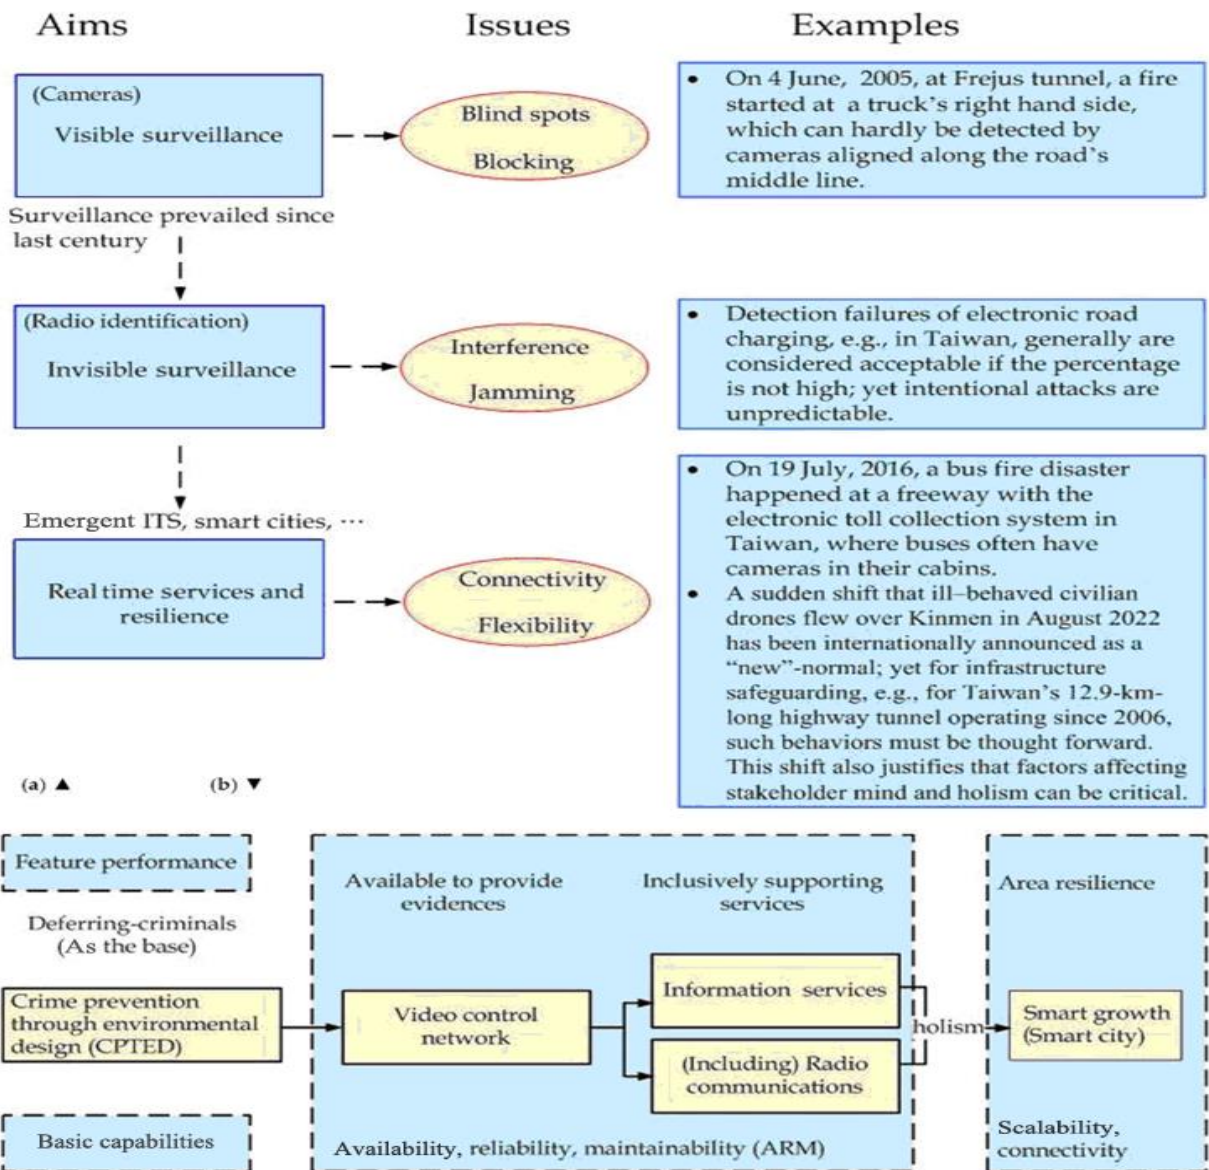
Aims

Issues

Examples

(Cameras)
Visible surveillance

Blind spots
Blocking

• On 4 June, 2005, at Frejus tunnel, a fire started at a truck's right hand side, which can hardly be detected by cameras aligned along the road's middle line.

Surveillance prevailed since last century

(Radio identification)
Invisible surveillance

Interference
Jamming

• Detection failures of electronic road charging, e.g., in Taiwan, generally are considered acceptable if the percentage is not high; yet intentional attacks are unpredictable.

Emergent ITS, smart cities, ···

Real time services and resilience

Connectivity
Flexibility

• On 19 July, 2016, a bus fire disaster happened at a freeway with the electronic toll collection system in Taiwan, where buses often have cameras in their cabins.
• A sudden shift that ill–behaved civilian drones flew over Kinmen in August 2022 has been internationally announced as a "new"-normal; yet for infrastructure safeguarding, e.g., for Taiwan's 12.9-km-long highway tunnel operating since 2006, such behaviors must be thought forward. This shift also justifies that factors affecting stakeholder mind and holism can be critical.

(a) ▲ (b) ▼

Feature performance

Deferring-criminals (As the base)

Crime prevention through environmental design (CPTED)

Basic capabilities

Available to provide evidences

Inclusively supporting services

Video control network

Information services

(Including) Radio communications

Availability, reliability, maintainability (ARM)

holism

Area resilience

Smart growth (Smart city)

Scalability, connectivity